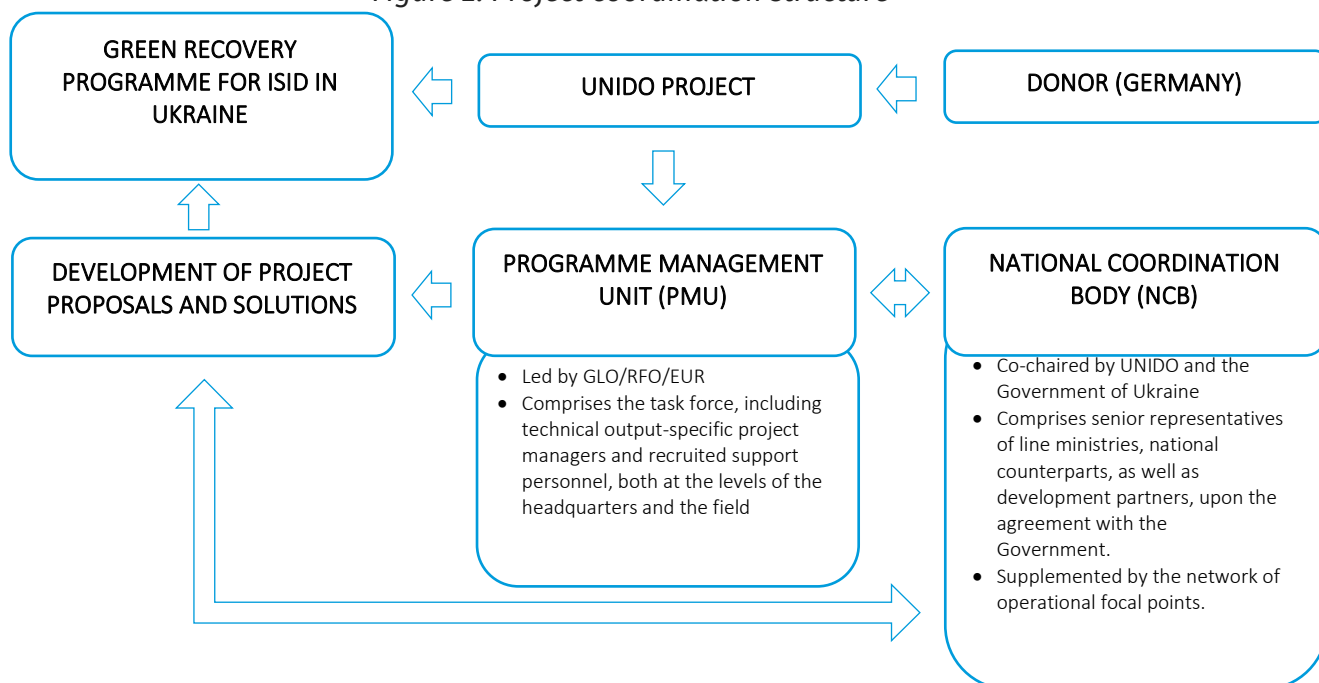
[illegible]

GREEN RECOVERY PROGRAMME FOR ISID IN UKRAINE

UNIDO PROJECT

DONOR (GERMANY)

DEVELOPMENT OF PROJECT PROPOSALS AND SOLUTIONS

PROGRAMME MANAGEMENT UNIT (PMU)

- Led by GLO/RFO/EUR
- Comprises the task force, including technical output-specific project managers and recruited support personnel, both at the levels of the headquarters and the field

NATIONAL COORDINATION BODY (NCB)

- Co-chaired by UNIDO and the Government of Ukraine
- Comprises senior representatives of line ministries, national counterparts, as well as development partners, upon the agreement with the Government.
- Supplemented by the network of operational focal points.